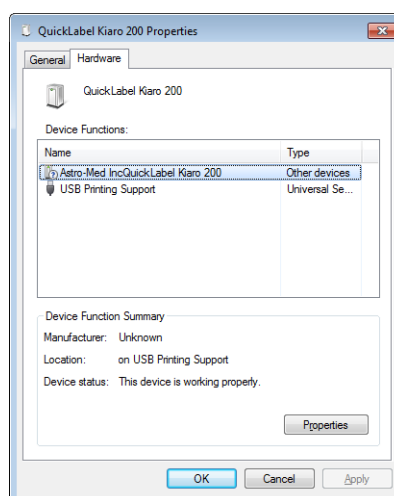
QuickLabel Kiaro 200 Properties

General Hardware

QuickLabel Kiaro 200

Device Functions:

| Name | Type |
|---|---|
| Astro-Med IncQuickLabel Kiaro 200 | Other devices |
| USB Printing Support | Universal Se... |

Device Function Summary

Manufacturer: Unknown

Location: on USB Printing Support

Device status: This device is working properly.

Properties

OK Cancel Apply